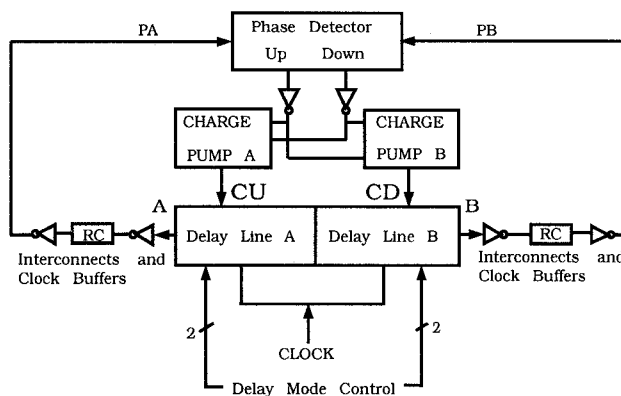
PA

Phase Detector
Up Down

PB

CHARGE
PUMP A

CHARGE
PUMP B

CU

CD

A

B

RC

Delay Line A

Delay Line B

RC

Interconnects and
Clock Buffers

Interconnects and
Clock Buffers

2

2

CLOCK

Delay Mode Control